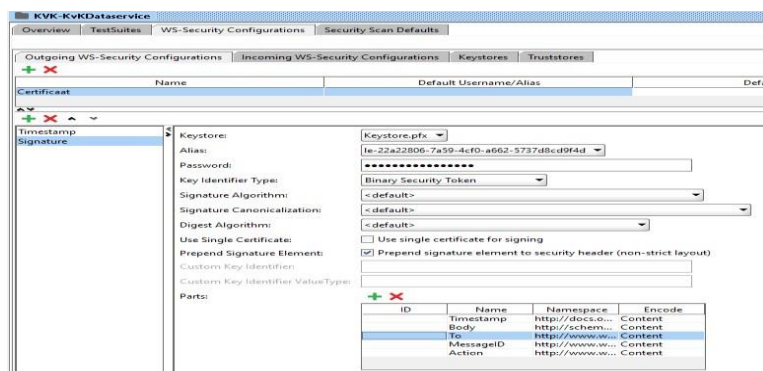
KVK-KvKDataservice

Overview | TestSuites | WS-Security Configurations | Security Scan Defaults

Outgoing WS-Security Configurations | Incoming WS-Security Configurations | Keystores | Truststores

| Name | Default Username/Alias | Def |
|---|---|---|
| Certificaat | | |

Timestamp
Signature

Keystore: Keystore.pfx
Alias: le-22a22806-7a59-4cf0-a662-5737d8cd9f4d
Password: ••••••••••••••••••
Key Identifier Type: Binary Security Token
Signature Algorithm: <default>
Signature Canonicalization: <default>
Digest Algorithm: <default>
Use Single Certificate: Use single certificate for signing
Prepend Signature Element: Prepend signature element to security header (non-strict layout)
Custom Key Identifier:
Custom Key Identifier ValueType:
Parts:

| ID | Name | Namespace | Encode |
|---|---|---|---|
| | Timestamp | http://docs.o... | Content |
| | Body | http://schem... | Content |
| | To | http://www.w... | Content |
| | MessageID | http://www.w... | Content |
| | Action | http://www.w... | Content |